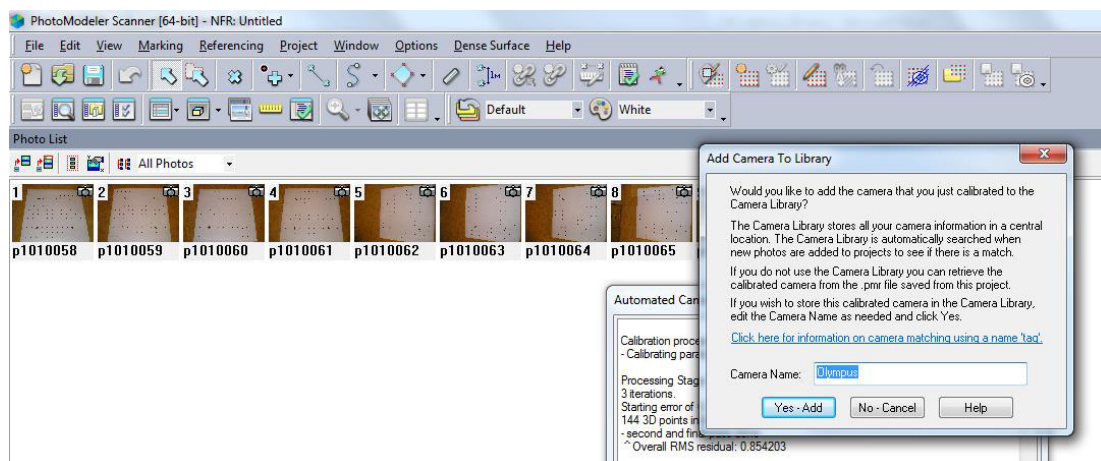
PhotoModeler Scanner [64-bit] - NFR: Untitled

File Edit View Marking Referencing Project Window Options Dense Surface Help

Default White

Photo List

All Photos

1 2 3 4 5 6 7 8

p1010058 p1010059 p1010060 p1010061 p1010062 p1010063 p1010064 p1010065

Automated Ca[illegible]

Calibration proce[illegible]
- Calibrating para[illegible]

Processing Stag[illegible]
3 iterations.
Starting error of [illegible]
144 3D points in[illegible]
- second and fin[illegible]
^ Overall RMS residual: 0.854203

Add Camera To Library

Would you like to add the camera that you just calibrated to the Camera Library?

The Camera Library stores all your camera information in a central location. The Camera Library is automatically searched when new photos are added to projects to see if there is a match.

If you do not use the Camera Library you can retrieve the calibrated camera from the .pmr file saved from this project.

If you wish to store this calibrated camera in the Camera Library, edit the Camera Name as needed and click Yes.

Click here for information on camera matching using a name 'tag'.

Camera Name: Olympus

Yes - Add No - Cancel Help